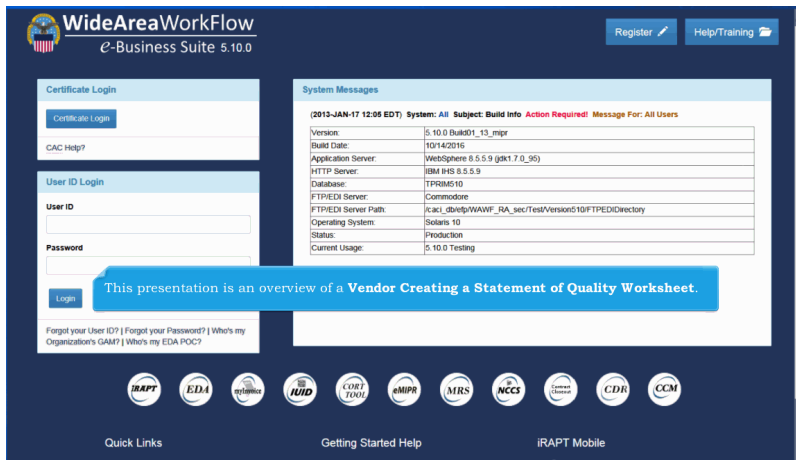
WideAreaWorkFlow
e-Business Suite 5.10.0

Register

Help/Training

Certificate Login

Certificate Login

CAC Help?

User ID Login

User ID

Password

Login

Forgot your User ID? | Forgot your Password? | Who's my Organization's GAM? | Who's my EDA POC?

System Messages

(2013-JAN-17 12:05 EDT) System: All Subject: Build Info Action Required! Message For: All Users

| | |
|---|---|
| Version: | 5.10.0 Build01_13_mipr |
| Build Date: | 10/14/2016 |
| Application Server: | WebSphere 8.5.5.9 (jdk1.7.0_95) |
| HTTP Server: | IBM IHS 8.5.5.9 |
| Database: | TPRIM510 |
| FTP/EDI Server: | Commodore |
| FTP/EDI Server Path: | /caci_db/efp/WAWF_RA_sec/Test/Version510/FTPEDIDirectory |
| Operating System: | Solaris 10 |
| Status: | Production |
| Current Usage: | 5.10.0 Testing |

This presentation is an overview of a Vendor Creating a Statement of Quality Worksheet.

iRAPT EDA myInvoice IUID CORT TOOL eMIPR MRS NCCS Contract Closeout CDR CCM

Quick Links

Getting Started Help

iRAPT Mobile